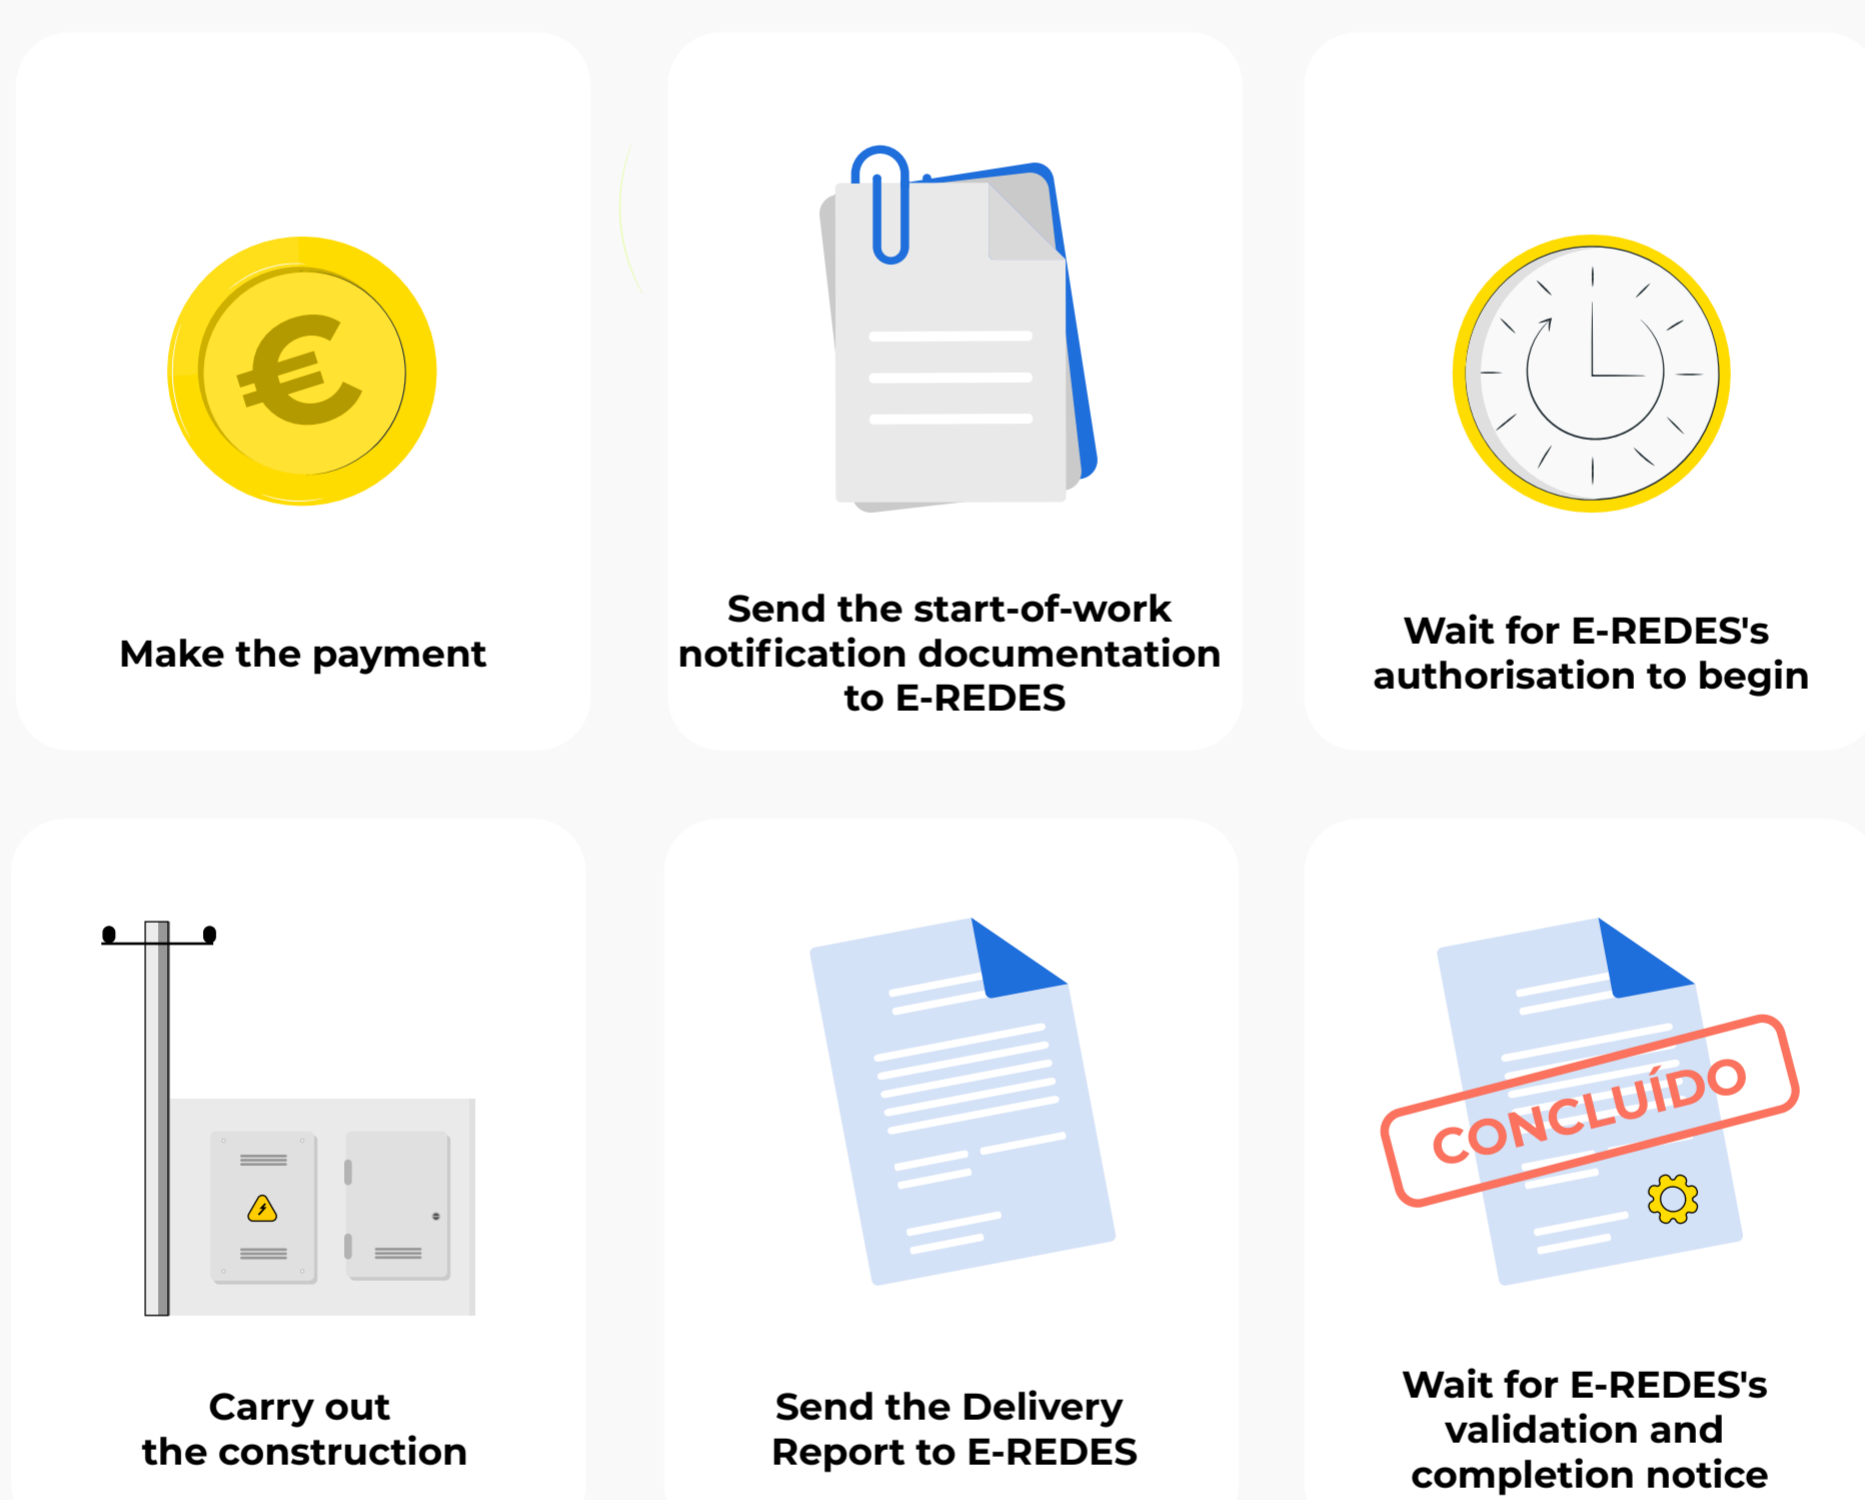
Make the payment

Send the start-of-work notification documentation to E-REDES

Wait for E-REDES's authorisation to begin

Carry out the construction

Send the Delivery Report to E-REDES

CONCLUÍDO

Wait for E-REDES's validation and completion notice